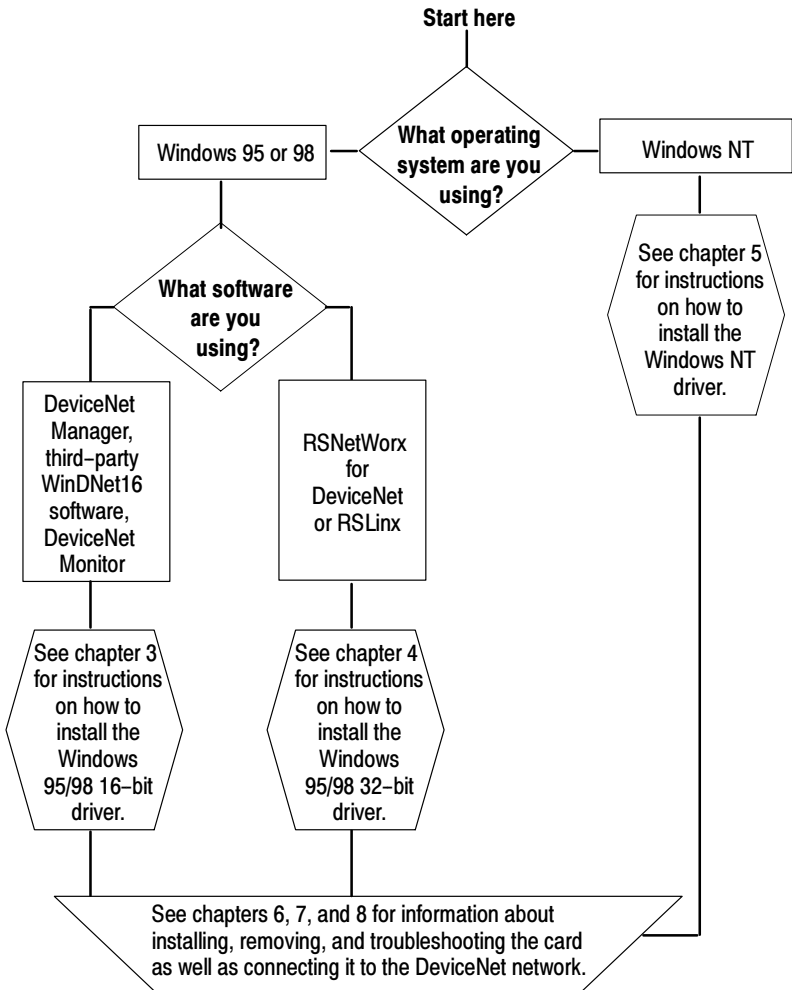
Start here

What operating system are you using?

Windows 95 or 98

Windows NT

What software are you using?

See chapter 5 for instructions on how to install the Windows NT driver.

DeviceNet Manager, third-party WinDNet16 software, DeviceNet Monitor

RSNetWorx for DeviceNet or RSLinx

See chapter 3 for instructions on how to install the Windows 95/98 16-bit driver.

See chapter 4 for instructions on how to install the Windows 95/98 32-bit driver.

See chapters 6, 7, and 8 for information about installing, removing, and troubleshooting the card as well as connecting it to the DeviceNet network.